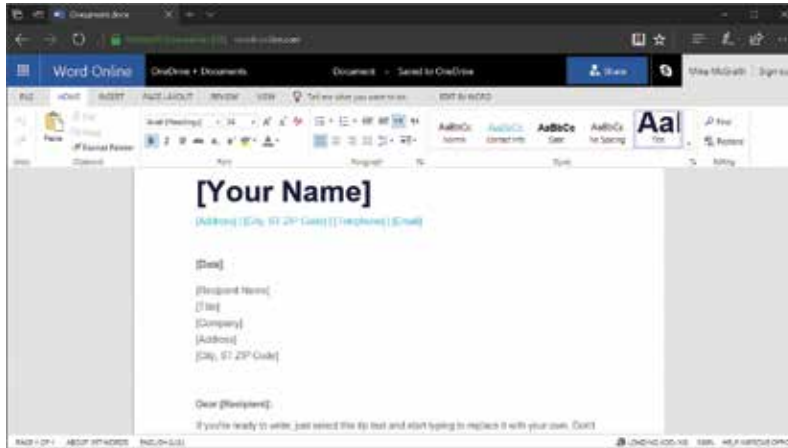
Document.docx

Word Online OneDrive » Documents Document - Saved to OneDrive Share Mike McGrath Sign out

FILE HOME INSERT PAGE LAYOUT REVIEW VIEW Tell me what you want to do EDIT IN WORD

Paste Format Painter Clipboard Font Paragraph Styles Editing

AaBbCc Normal AaBbCc Contact Info AaBbCc Date AaBbCc No Spacing Aa Title Find Replace

[Your Name]

[Address] | [City, ST ZIP Code] | [Telephone] | [Email]

[Date]

[Recipient Name]
[Title]
[Company]
[Address]
[City, ST ZIP Code]

Dear [Recipient]:

If you're ready to write, just select this tip text and start typing to replace it with your own. Don't

PAGE 1 OF 1 ABOUT 197 WORDS ENGLISH (U.S.) 100% HELP IMPROVE OFFICE